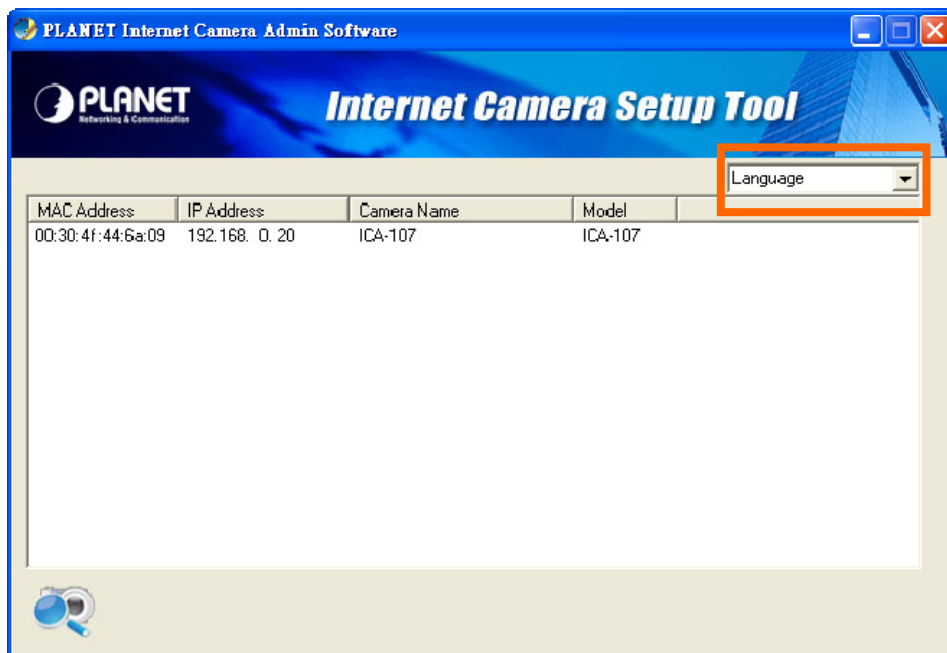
PLANET Internet Camera Admin Software

PLANET
Networking & Communication

Internet Camera Setup Tool

Language

| MAC Address | IP Address | Camera Name | Model |
|---|---|---|---|
| 00:30:4f:44:6a:09 | 192.168. 0. 20 | ICA-107 | ICA-107 |